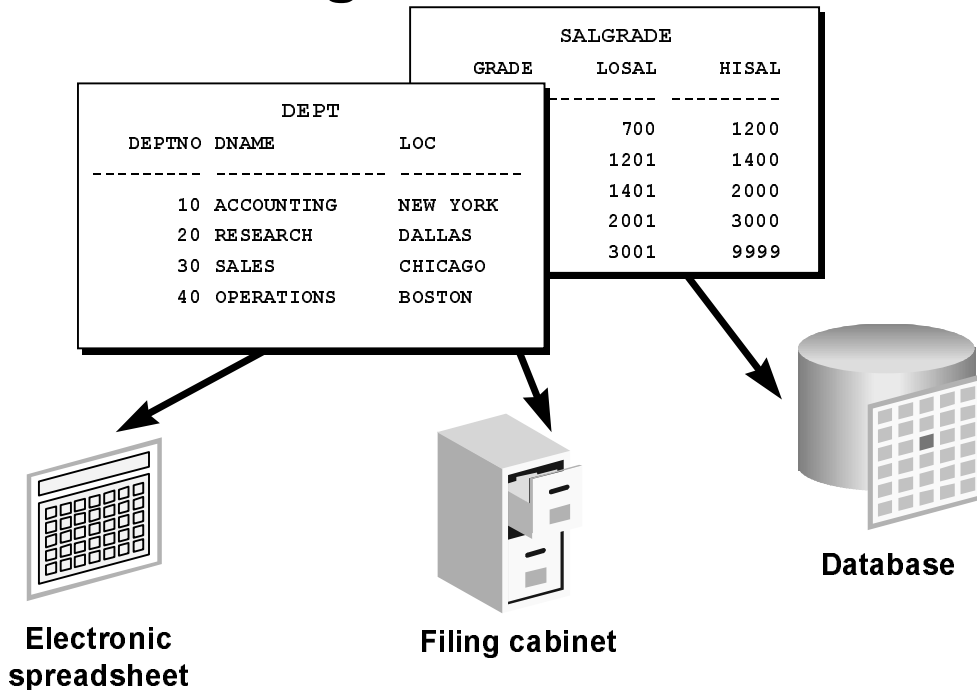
SALGRADE

| GRADE | LOSAL | HISAL |
|---|---|---|
| | 700 | 1200 |
| | 1201 | 1400 |
| | 1401 | 2000 |
| | 2001 | 3000 |
| | 3001 | 9999 |

DEPT

| DEPTNO | DNAME | LOC |
|---|---|---|
| 10 | ACCOUNTING | NEW YORK |
| 20 | RESEARCH | DALLAS |
| 30 | SALES | CHICAGO |
| 40 | OPERATIONS | BOSTON |

Electronic spreadsheet

Filing cabinet

Database